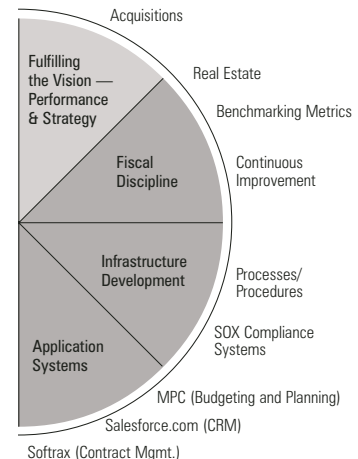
Acquisitions

Fulfilling the Vision — Performance & Strategy

Real Estate

Benchmarking Metrics

Fiscal Discipline

Continuous Improvement

Infrastructure Development

Processes/ Procedures

SOX Compliance Systems

Application Systems

MPC (Budgeting and Planning)

Salesforce.com (CRM)

Softrax (Contract Mgmt.)